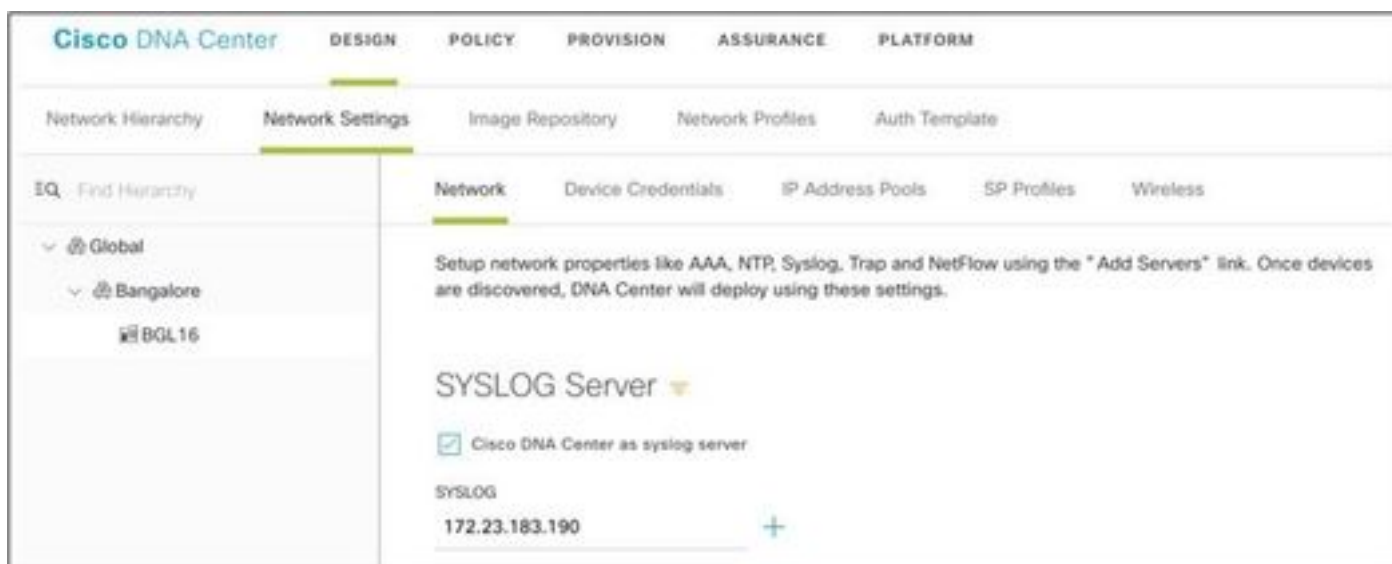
Cisco DNA Center DESIGN POLICY PROVISION ASSURANCE PLATFORM

Network Hierarchy Network Settings Image Repository Network Profiles Auth Template

Find Hierarchy

Global

Bangalore

BGL16

Network Device Credentials IP Address Pools SP Profiles Wireless

Setup network properties like AAA, NTP, Syslog, Trap and NetFlow using the " Add Servers" link. Once devices are discovered, DNA Center will deploy using these settings.

SYSLOG Server

Cisco DNA Center as syslog server

SYSLOG

172.23.183.190

+